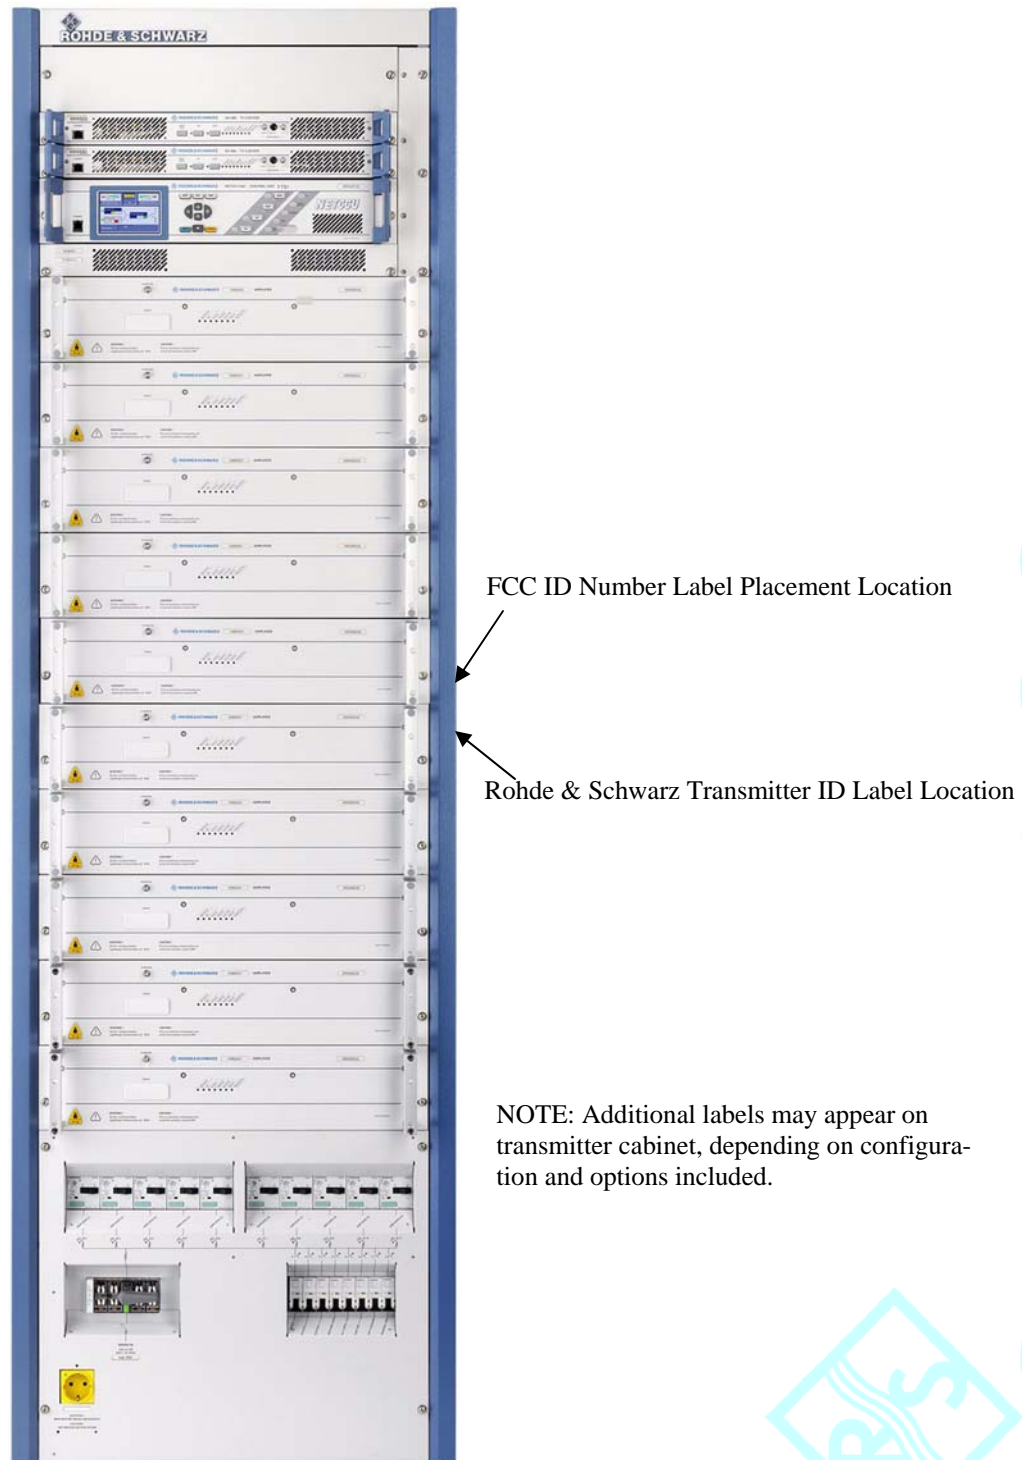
ROHDE & SCHWARZ

NETCCU

FCC ID Number Label Placement Location

Rohde & Schwarz Transmitter ID Label Location

NOTE: Additional labels may appear on transmitter cabinet, depending on configuration and options included.